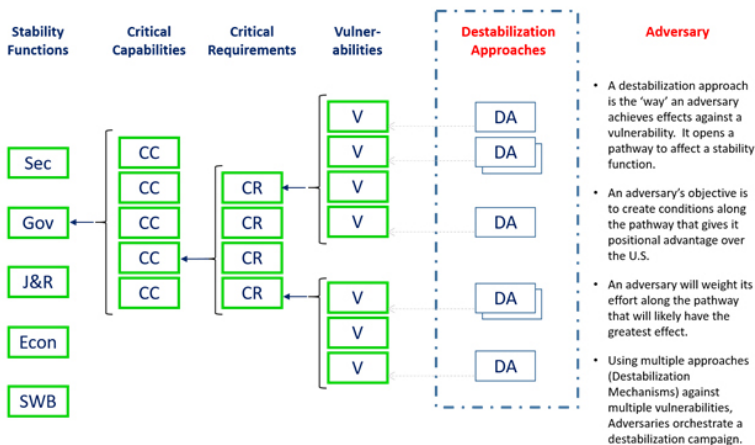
Stability Functions

Critical Capabilities

Critical Requirements

Vulnerabilities

Destabilization Approaches

Adversary

Sec

Gov

J&R

Econ

SWB

CC

CC

CC

CC

CC

CR

CR

CR

CR

V

V

V

V

V

V

V

DA

DA

DA

DA

DA

• A destabilization approach is the 'way' an adversary achieves effects against a vulnerability. It opens a pathway to affect a stability function.

• An adversary's objective is to create conditions along the pathway that gives it positional advantage over the U.S.

• An adversary will weight its effort along the pathway that will likely have the greatest effect.

• Using multiple approaches (Destabilization Mechanisms) against multiple vulnerabilities, Adversaries orchestrate a destabilization campaign.